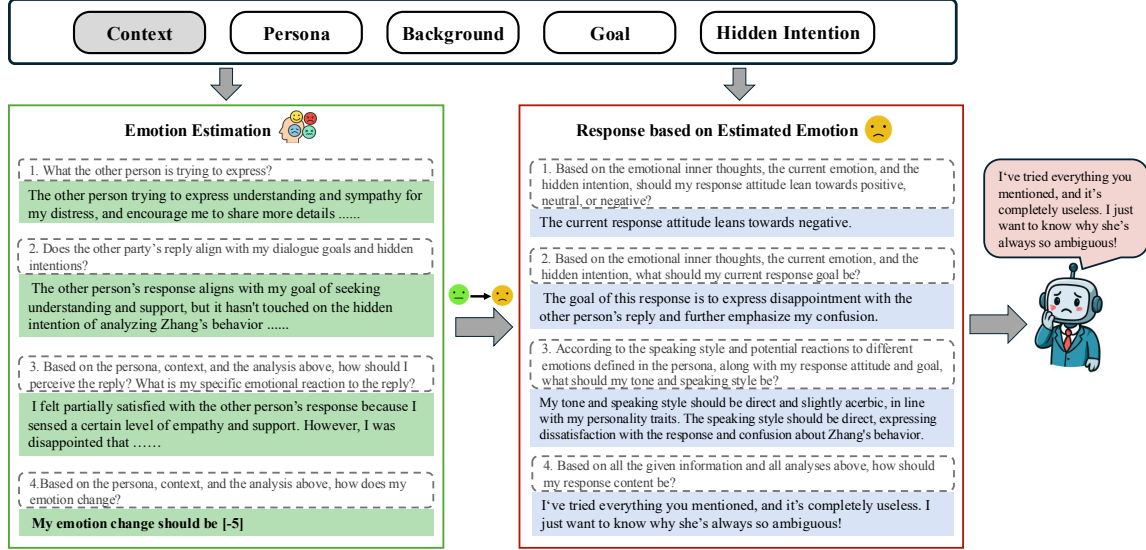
Context

Persona

Background

Goal

Hidden Intention

Emotion Estimation

1. What the other person is trying to express?

The other person trying to express understanding and sympathy for my distress, and encourage me to share more details ......

2. Does the other party's reply align with my dialogue goals and hidden intentions?

The other person's response aligns with my goal of seeking understanding and support, but it hasn't touched on the hidden intention of analyzing Zhang's behavior ......

3. Based on the persona, context, and the analysis above, how should I perceive the reply? What is my specific emotional reaction to the reply?

I felt partially satisfied with the other person's response because I sensed a certain level of empathy and support. However, I was disappointed that ……

4.Based on the persona, context, and the analysis above, how does my emotion change?

My emotion change should be [-5]

Response based on Estimated Emotion

1. Based on the emotional inner thoughts, the current emotion, and the hidden intention, should my response attitude lean towards positive, neutral, or negative?

The current response attitude leans towards negative.

2. Based on the emotional inner thoughts, the current emotion, and the hidden intention, what should my current response goal be?

The goal of this response is to express disappointment with the other person's reply and further emphasize my confusion.

3. According to the speaking style and potential reactions to different emotions defined in the persona, along with my response attitude and goal, what should my tone and speaking style be?

My tone and speaking style should be direct and slightly acerbic, in line with my personality traits. The speaking style should be direct, expressing dissatisfaction with the response and confusion about Zhang's behavior.

4. Based on all the given information and all analyses above, how should my response content be?

I've tried everything you mentioned, and it's completely useless. I just want to know why she's always so ambiguous!

I've tried everything you mentioned, and it's completely useless. I just want to know why she's always so ambiguous!